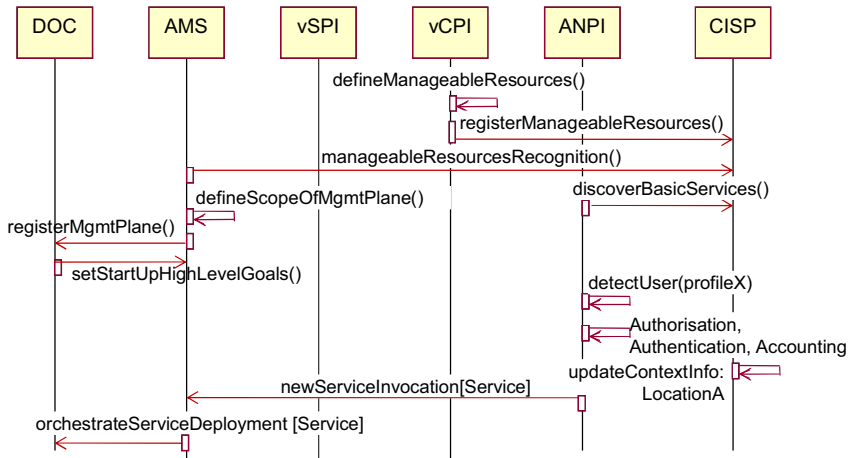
DOC
AMS
vSPI
vCPI
ANPI
CISP

defineManageableResources()
registerManageableResources()
manageableResourcesRecognition()
discoverBasicServices()
defineScopeOfMgmtPlane()
registerMgmtPlane()
setStartUpHighLevelGoals()
detectUser(profileX)
Authorisation, Authentication, Accounting
updateContextInfo: LocationA
newServiceInvocation[Service]
orchestrateServiceDeployment [Service]